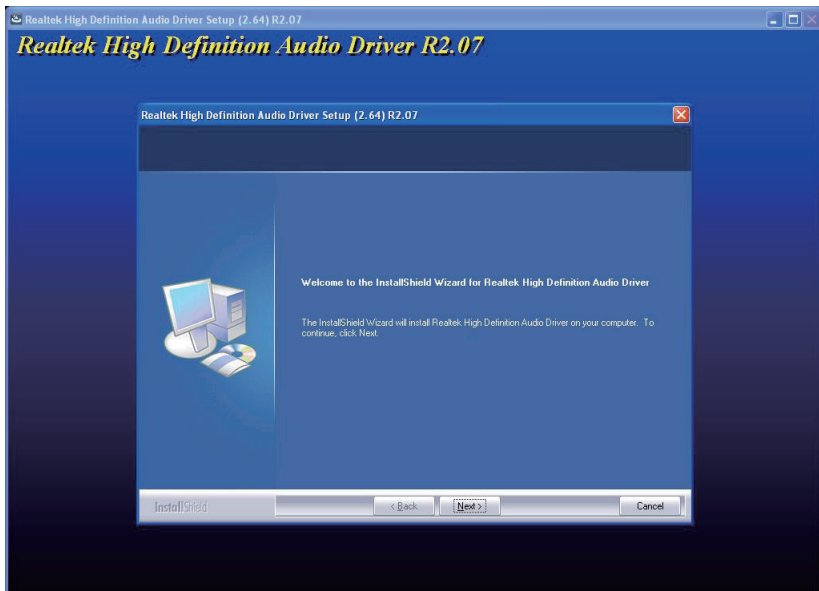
Realtek High Definition Audio Driver Setup (2.64) R2.07

Realtek High Definition Audio Driver R2.07

Realtek High Definition Audio Driver Setup (2.64) R2.07

Welcome to the InstallShield Wizard for Realtek High Definition Audio Driver

The InstallShield Wizard will install Realtek High Definition Audio Driver on your computer. To continue, click Next.

InstallShield

< Back

Next >

Cancel